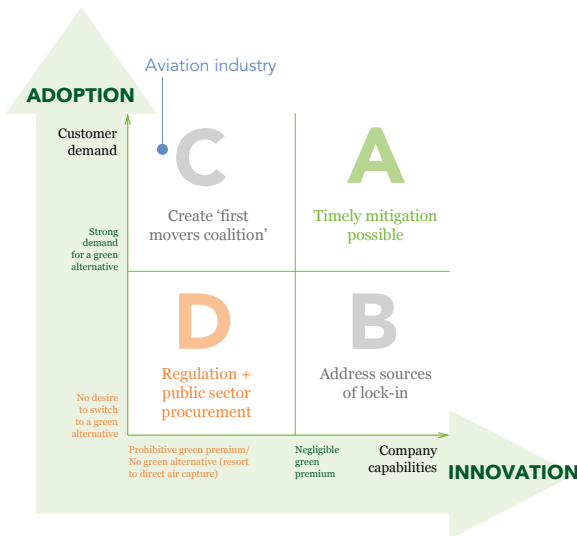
Aviation industry

ADOPTION

Customer demand

C

Create 'first movers coalition'

A

Timely mitigation possible

Strong demand for a green alternative

D

Regulation + public sector procurement

B

Address sources of lock-in

No desire to switch to a green alternative

Prohibitive green premium/ No green alternative (resort to direct air capture)

Negligible green premium

Company capabilities

INNOVATION